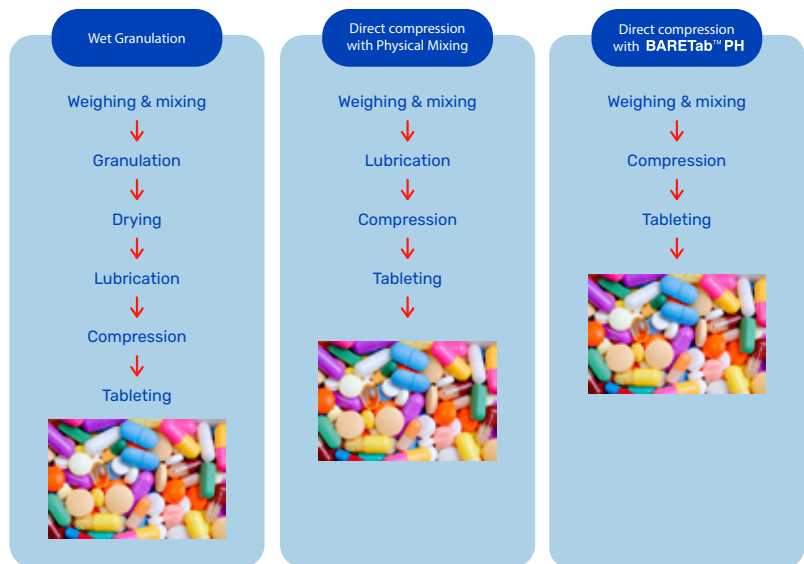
Wet Granulation

Weighing & mixing

Granulation

Drying

Lubrication

Compression

Tableting

Direct compression with Physical Mixing

Weighing & mixing

Lubrication

Compression

Tableting

Direct compression with BARETab™ PH

Weighing & mixing

Compression

Tableting